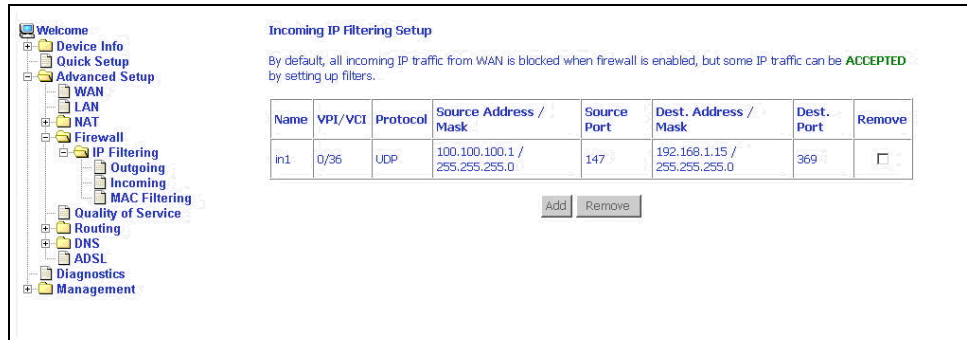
Welcome
Device Info
Quick Setup
Advanced Setup
WAN
LAN
NAT
Firewall
IP Filtering
Outgoing
Incoming
MAC Filtering
Quality of Service
Routing
DNS
ADSL
Diagnostics
Management

Incoming IP Filtering Setup

By default, all incoming IP traffic from WAN is blocked when firewall is enabled, but some IP traffic can be ACCEPTED by setting up filters.

| Name | VPI/VCI | Protocol | Source Address / Mask | Source Port | Dest. Address / Mask | Dest. Port | Remove |
|---|---|---|---|---|---|---|---|
| in1 | 0/36 | UDP | 100.100.100.1 / 255.255.255.0 | 147 | 192.168.1.15 / 255.255.255.0 | 369 | ☐ |

Add Remove